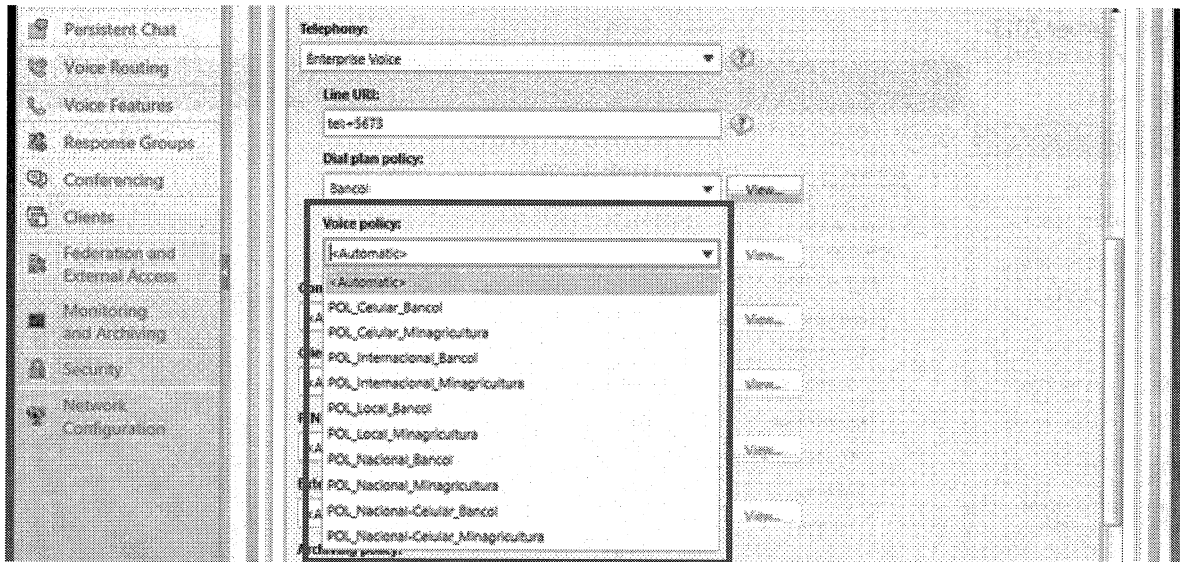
Persistent Chat
Voice Routing
Voice Features
Response Groups
Conferencing
Clients
Federation and External Access
Monitoring and Archiving
Security
Network Configuration

Telephony:
Enterprise Voice
Line URI:
tel:+5673
Dial plan policy:
Bancol
View...
Voice policy:
<Automatic>
View...
<Automatic>
POL_Celular_Bancol
POL_Celular_Minagricultura
POL_Internacional_Bancol
POL_Internacional_Minagricultura
POL_Local_Bancol
POL_Local_Minagricultura
POL_Nacional_Bancol
POL_Nacional_Minagricultura
POL_Nacional-Celular_Bancol
POL_Nacional-Celular_Minagricultura
View...
View...
View...
View...
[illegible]